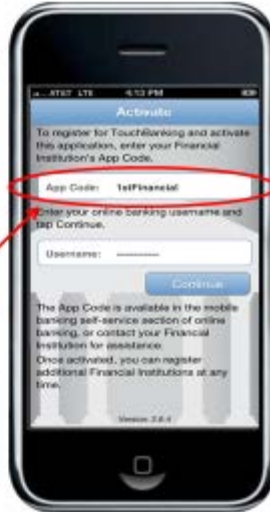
AT&T LTE 4:13 PM

Activate

To register for TouchBanking and activate this application, enter your Financial Institution's App Code.

App Code: 1stFinancial

Enter your online banking username and tap Continue.

Username: --------

Continue

The App Code is available in the mobile banking self-service section of online banking, or contact your Financial Institution for assistance.

Once activated, you can register additional Financial Institutions at any time.

Version 2.6.4